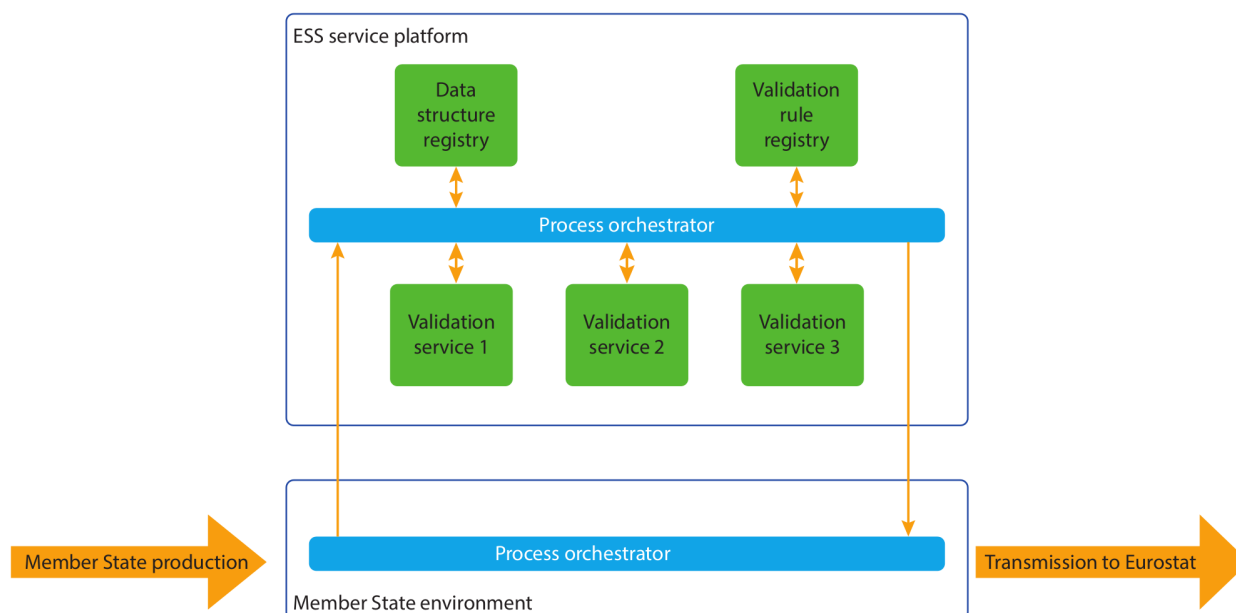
ESS service platform

Data structure registry

Validation rule registry

Process orchestrator

Validation service 1

Validation service 2

Validation service 3

Member State production

Process orchestrator

Transmission to Eurostat

Member State environment